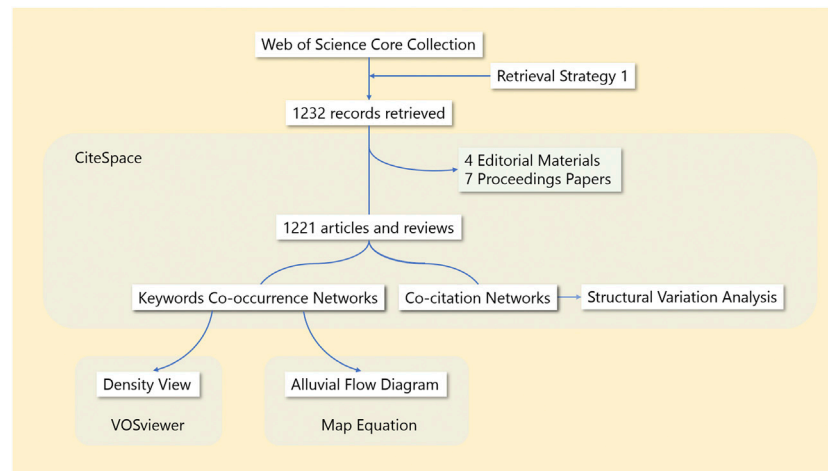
Web of Science Core Collection

Retrieval Strategy 1

1232 records retrieved

CiteSpace

4 Editorial Materials
7 Proceedings Papers

1221 articles and reviews

Keywords Co-occurrence Networks

Co-citation Networks

Structural Variation Analysis

Density View

VOSviewer

Alluvial Flow Diagram

Map Equation